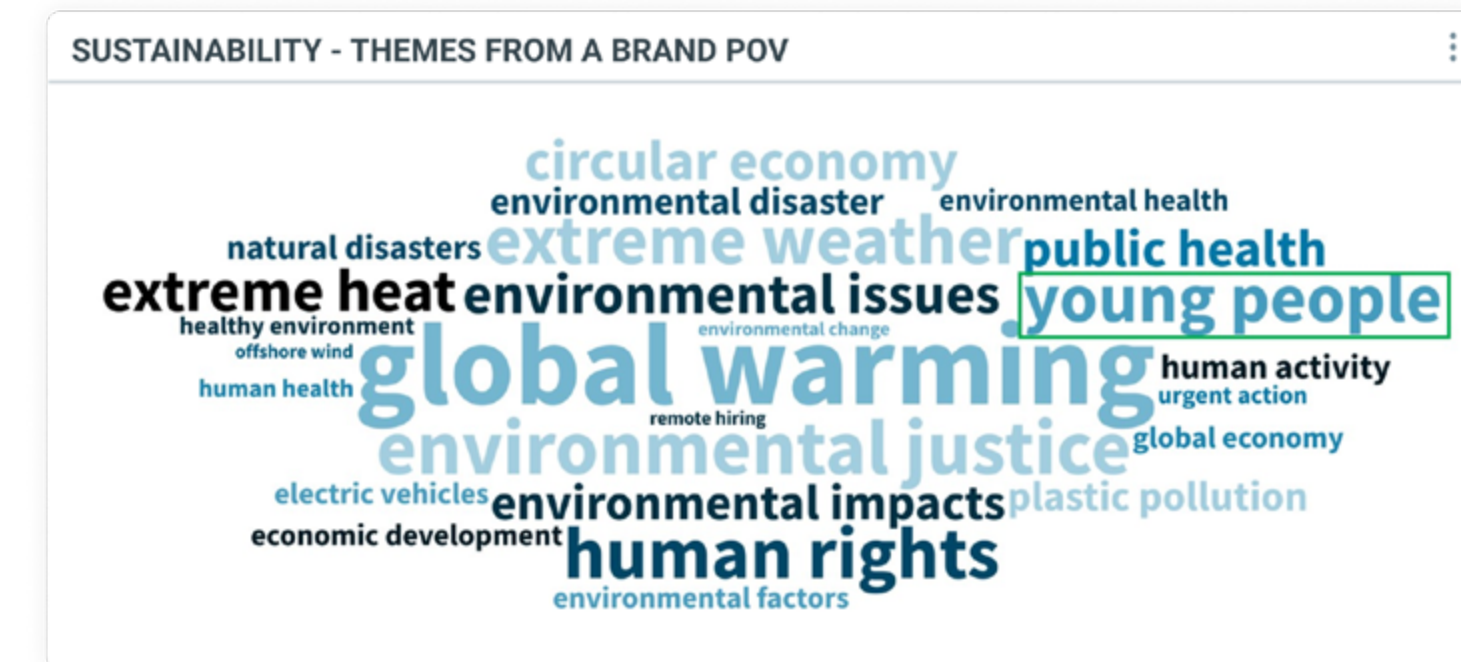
SUSTAINABILITY - THEMES FROM A BRAND POV

circular economy
environmental disaster
environmental health
natural disasters
extreme weather
public health
extreme heat
environmental issues
young people
healthy environment
environmental change
offshore wind
global warming
human activity
human health
urgent action
remote hiring
environmental justice
global economy
electric vehicles
environmental impacts
plastic pollution
economic development
human rights
environmental factors